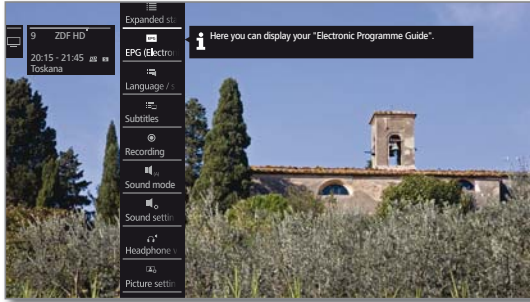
9 ZDF HD

20:15 - 21:45

Toskana

Expanded st

EPG (Electron

Language / s

Subtitles

Recording

Sound mode

Sound settin

Headphone v

Picture settin

Here you can display your "Electronic Programme Guide".